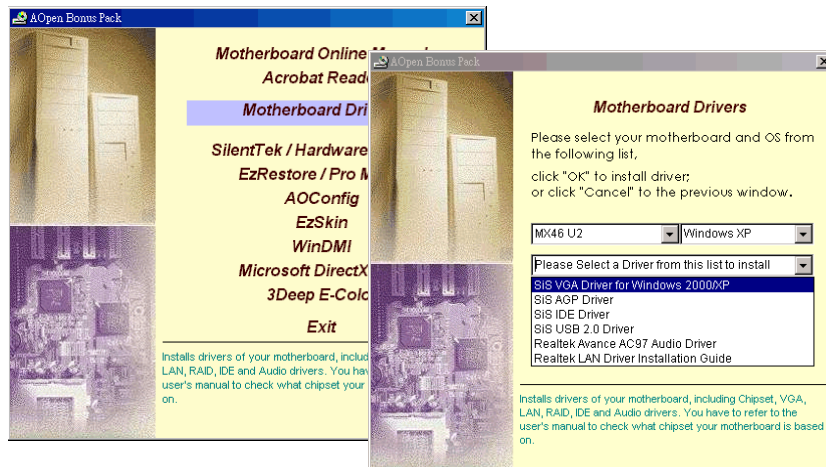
AOpen Bonus Pack

Motherboard Online M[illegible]
Acrobat Reade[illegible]
Motherboard Dri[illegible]
SilentTek / Hardware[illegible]
EzRestore / Pro M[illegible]
AOConfig
EzSkin
WinDMI
Microsoft DirectX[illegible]
3Deep E-Colo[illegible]
Exit

Installs drivers of your motherboard, includ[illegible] LAN, RAID, IDE and Audio drivers. You hav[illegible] user's manual to check what chipset your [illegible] on.

AOpen Bonus Pack

Motherboard Drivers

Please select your motherboard and OS from the following list,

click "OK" to install driver;
or click "Cancel" to the previous window.

MX46 U2
Windows XP

Please Select a Driver from this list to install
SiS VGA Driver for Windows 2000/XP
SiS AGP Driver
SiS IDE Driver
SiS USB 2.0 Driver
Realtek Avance AC97 Audio Driver
Realtek LAN Driver Installation Guide

Installs drivers of your motherboard, including Chipset, VGA, LAN, RAID, IDE and Audio drivers. You have to refer to the user's manual to check what chipset your motherboard is based on.